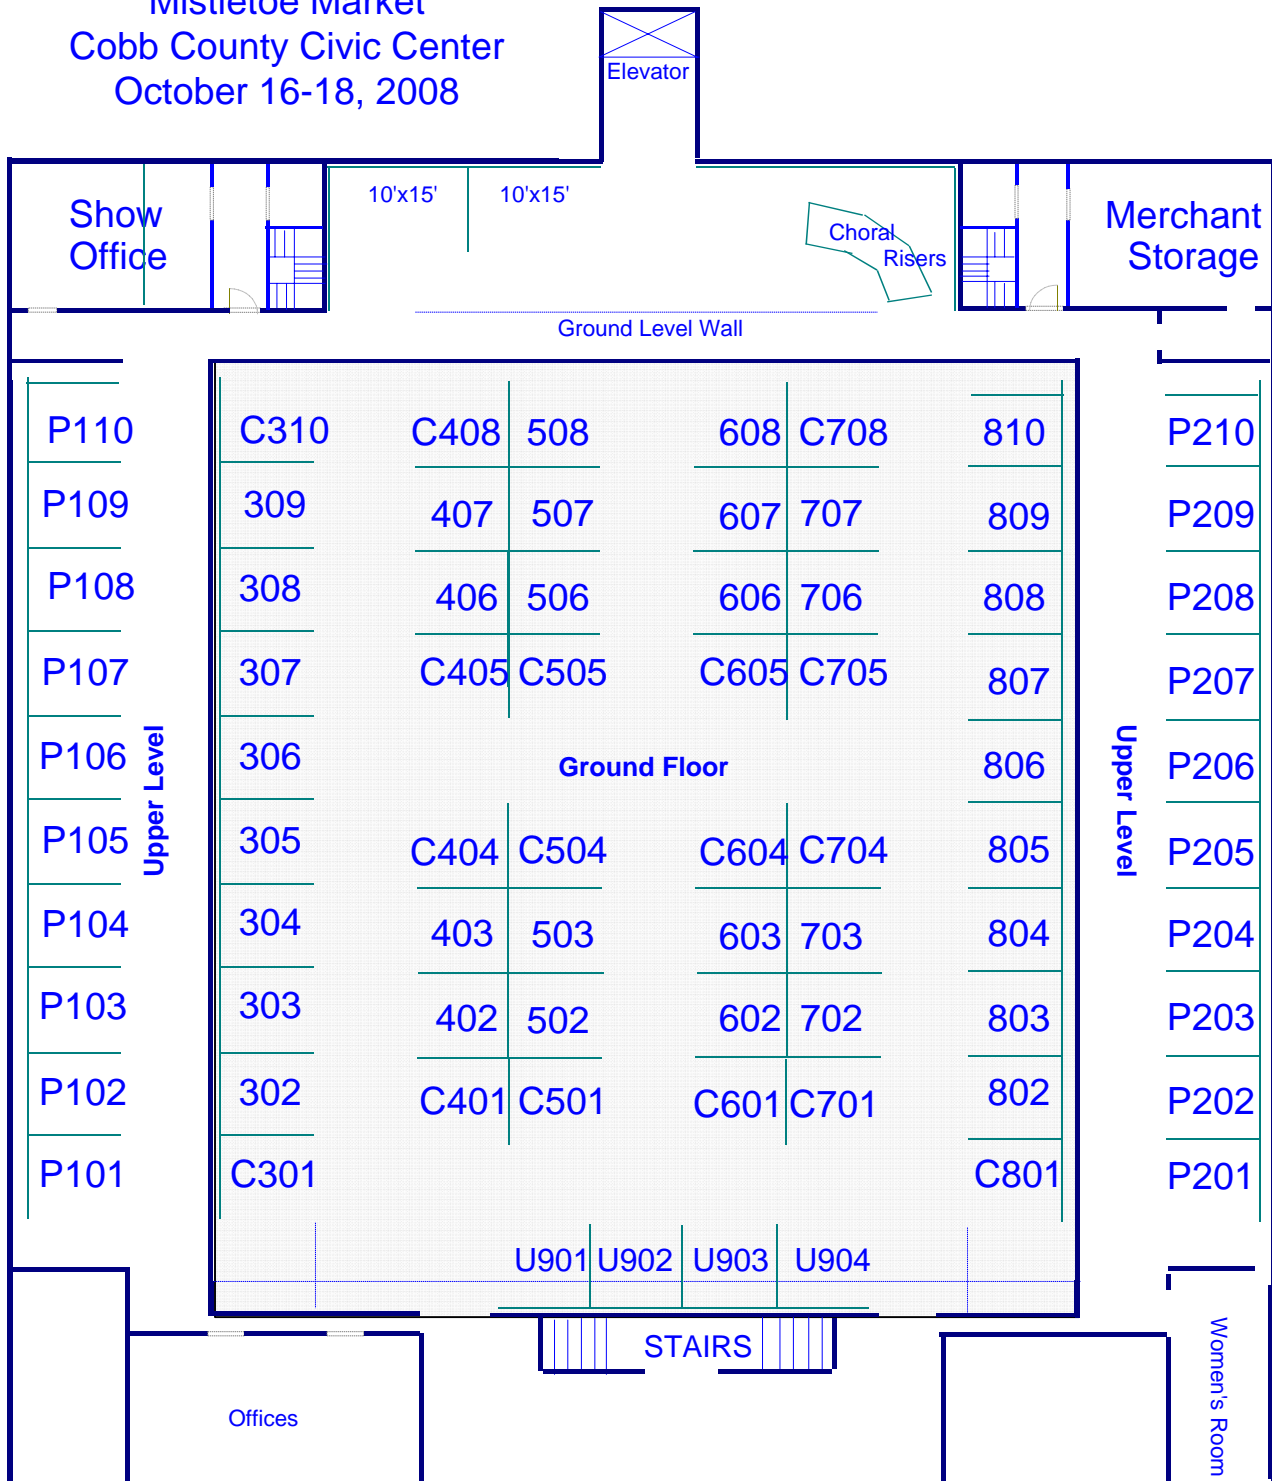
Mistletoe Market
Cobb County Civic Center
October 16-18, 2008

Elevator

Show Office

10'x15'
10'x15'

Choral Risers

Merchant Storage

Ground Level Wall

P110
P109
P108
P107
P106
P105
P104
P103
P102
P101

Upper Level

C310
309
308
307
306
305
304
303
302
C301

C408 508
407 507
406 506
C405 C505

608 C708
607 707
606 706
C605 C705

Ground Floor

C404 C504
403 503
402 502
C401 C501

C604 C704
603 703
602 702
C601 C701

810
809
808
807
806
805
804
803
802
C801

Upper Level

P210
P209
P208
P207
P206
P205
P204
P203
P202
P201

U901 U902 U903 U904

STAIRS

Offices

Women's Room